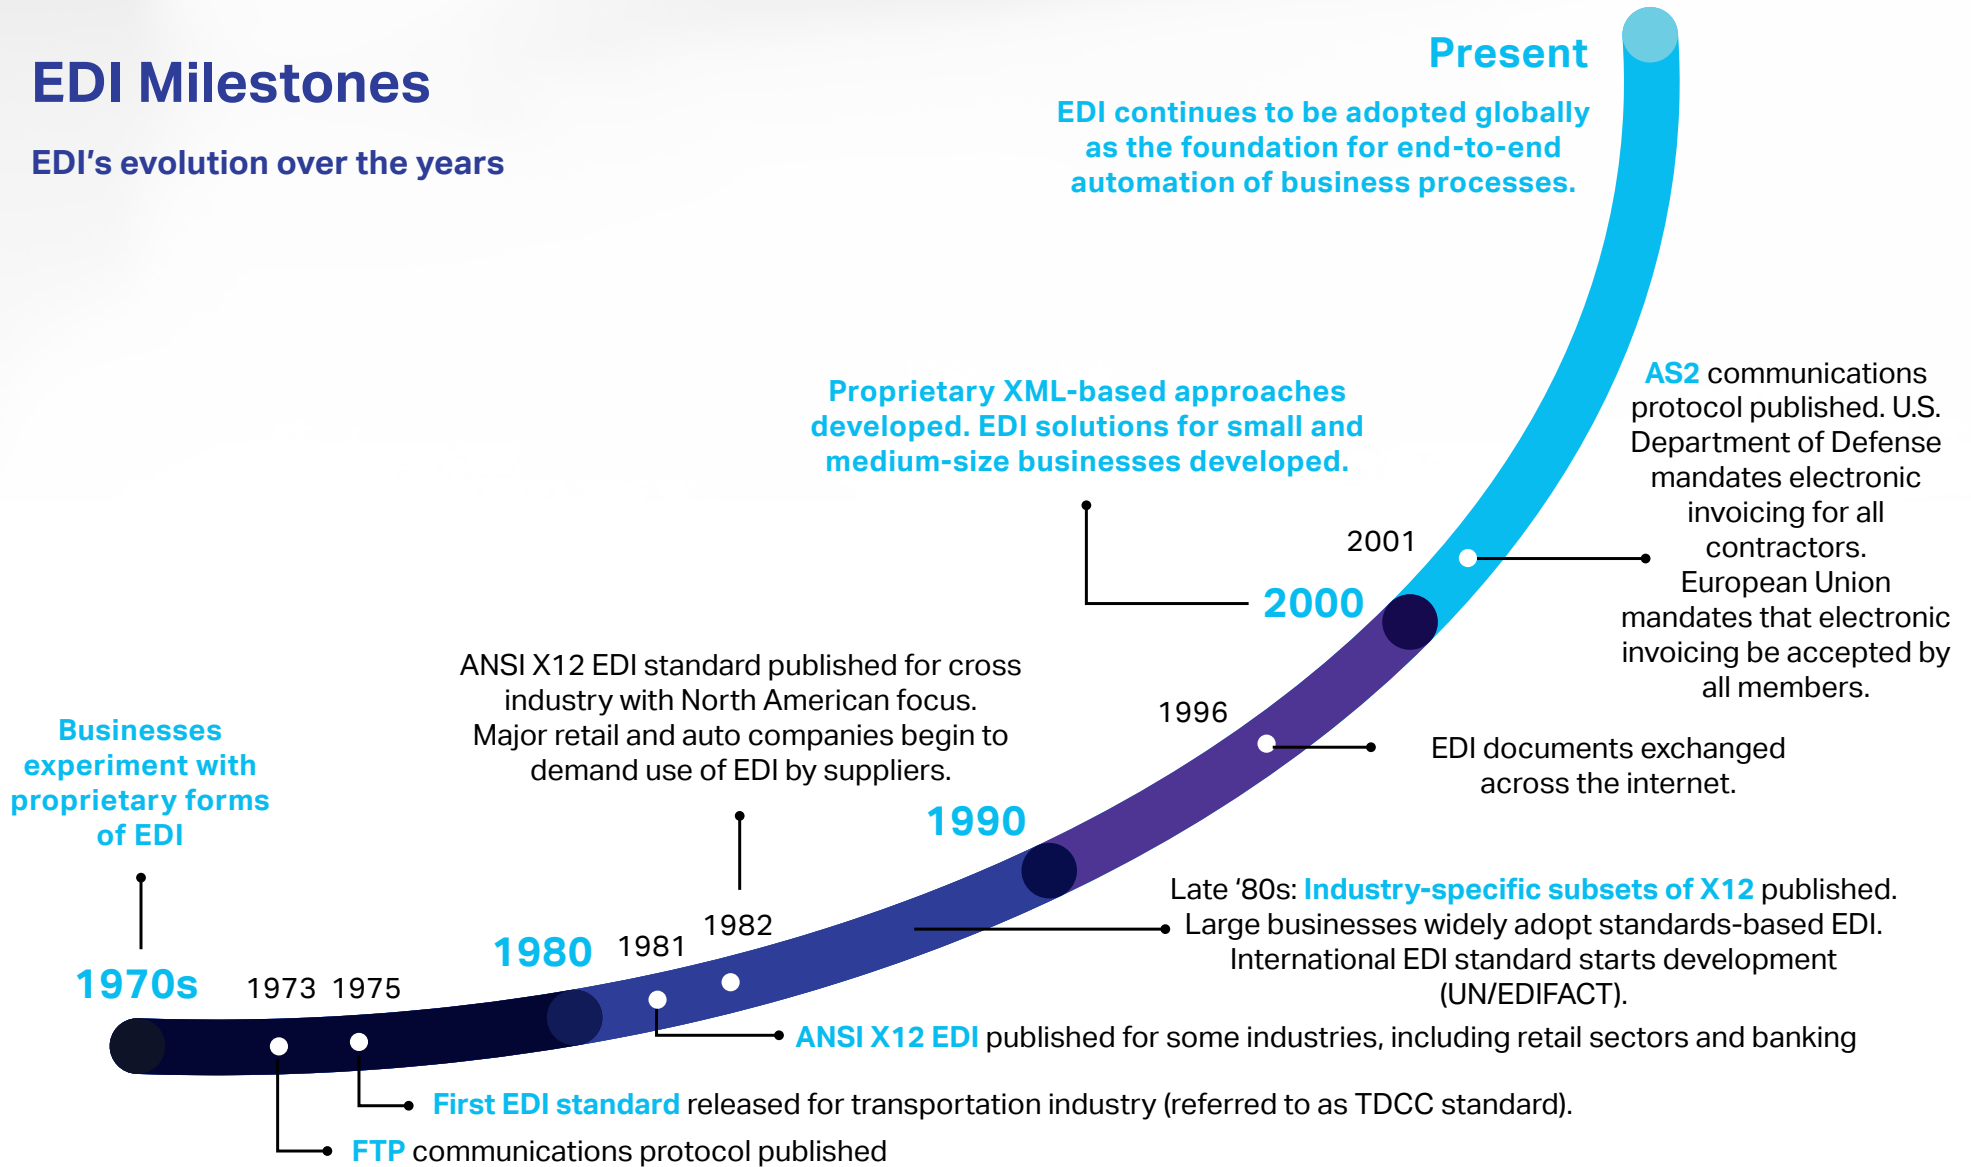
EDI Milestones

EDI's evolution over the years

Present

EDI continues to be adopted globally as the foundation for end-to-end automation of business processes.

Proprietary XML-based approaches developed. EDI solutions for small and medium-size businesses developed.

AS2 communications protocol published. U.S. Department of Defense mandates electronic invoicing for all contractors. European Union mandates that electronic invoicing be accepted by all members.

2001

2000

ANSI X12 EDI standard published for cross industry with North American focus. Major retail and auto companies begin to demand use of EDI by suppliers.

1996

EDI documents exchanged across the internet.

Businesses experiment with proprietary forms of EDI

1990

Late '80s: Industry-specific subsets of X12 published. Large businesses widely adopt standards-based EDI. International EDI standard starts development (UN/EDIFACT).

1970s

1973 1975

1980

1981

1982

ANSI X12 EDI published for some industries, including retail sectors and banking

First EDI standard released for transportation industry (referred to as TDCC standard).

FTP communications protocol published